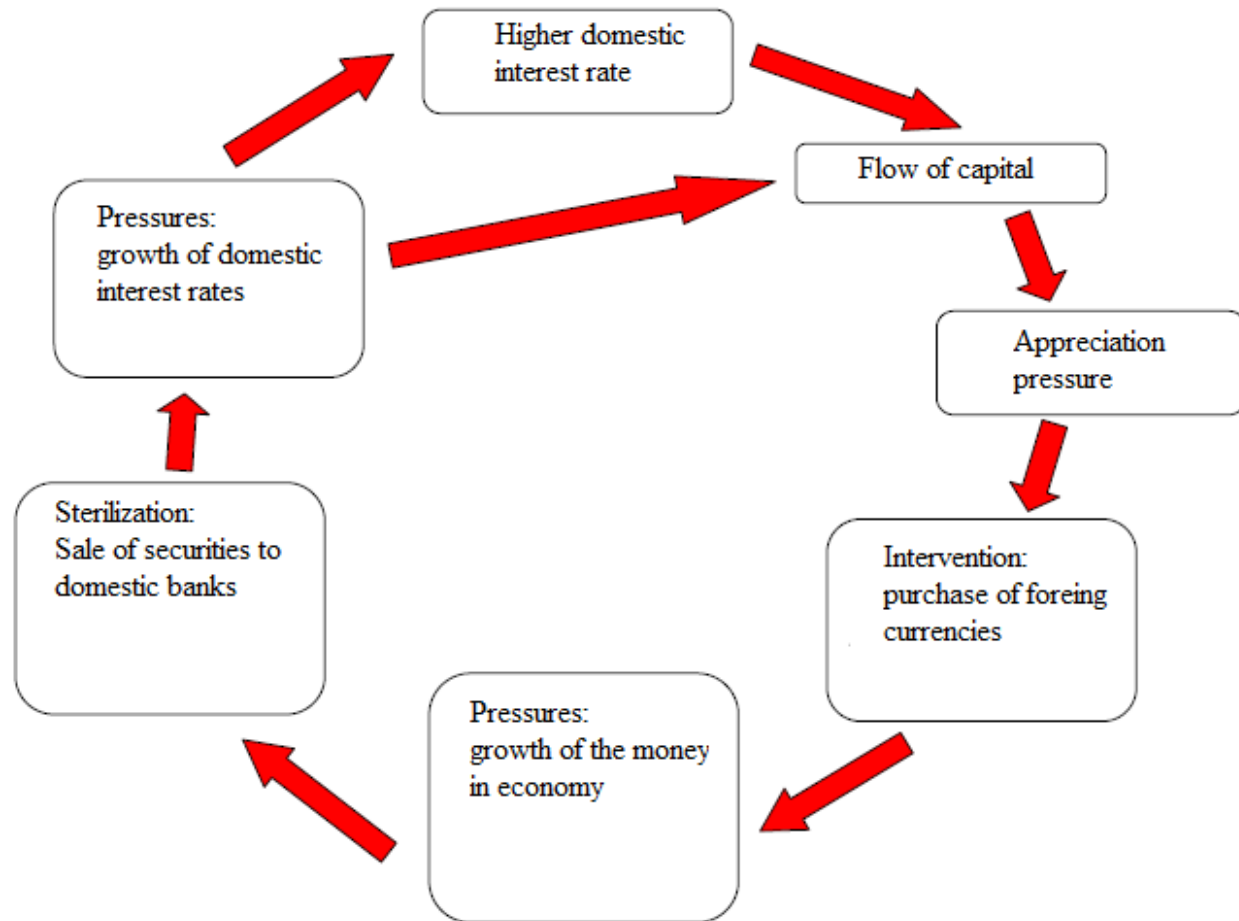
Higher domestic interest rate

Flow of capital

Appreciation pressure

Intervention: purchase of foreing currencies

Pressures: growth of the money in economy

Sterilization: Sale of securities to domestic banks

Pressures: growth of domestic interest rates